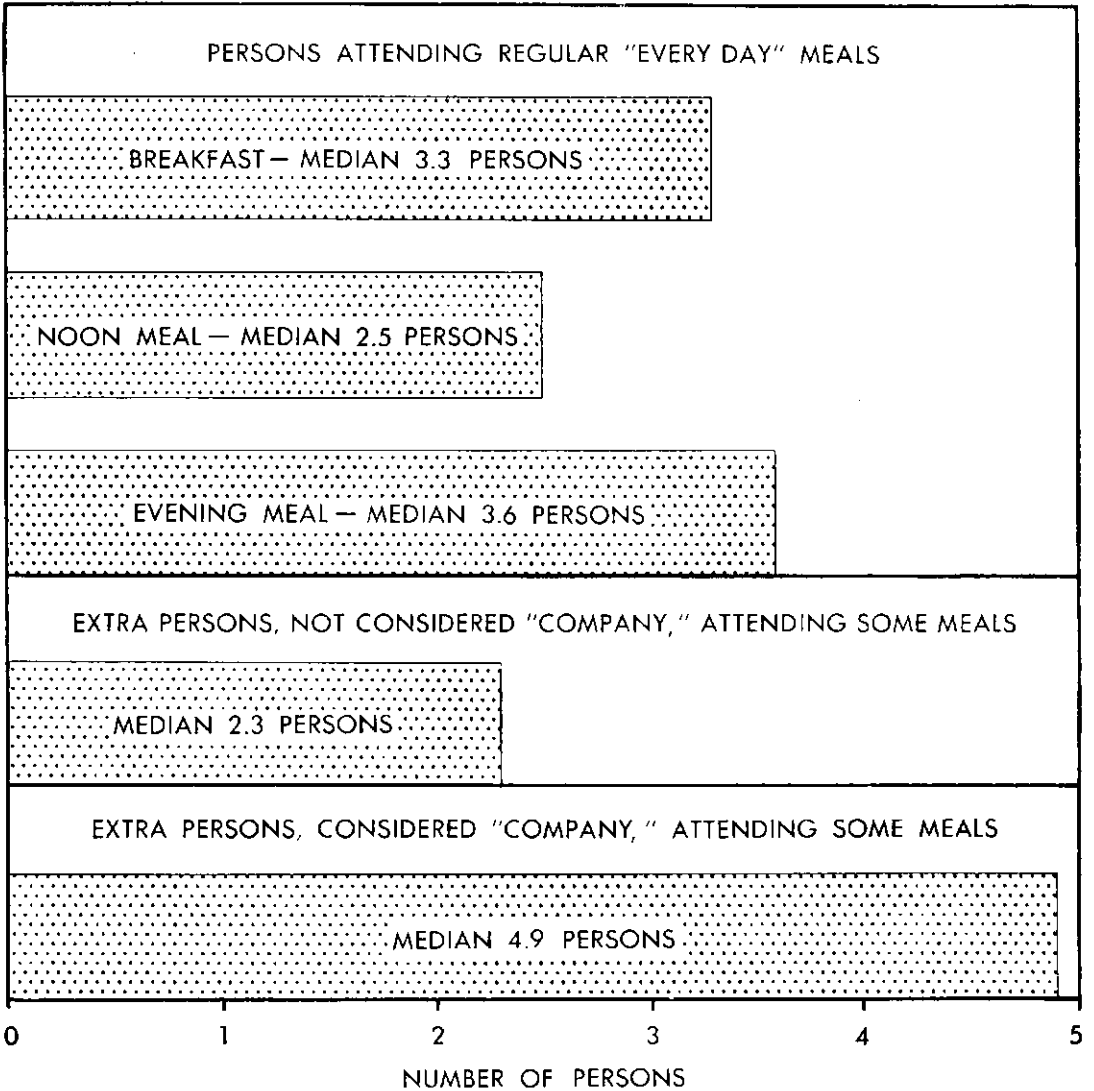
PERSONS ATTENDING REGULAR "EVERY DAY" MEALS

BREAKFAST — MEDIAN 3.3 PERSONS

NOON MEAL — MEDIAN 2.5 PERSONS

EVENING MEAL — MEDIAN 3.6 PERSONS

EXTRA PERSONS, NOT CONSIDERED "COMPANY," ATTENDING SOME MEALS

MEDIAN 2.3 PERSONS

EXTRA PERSONS, CONSIDERED "COMPANY," ATTENDING SOME MEALS

MEDIAN 4.9 PERSONS

0 1 2 3 4 5

NUMBER OF PERSONS